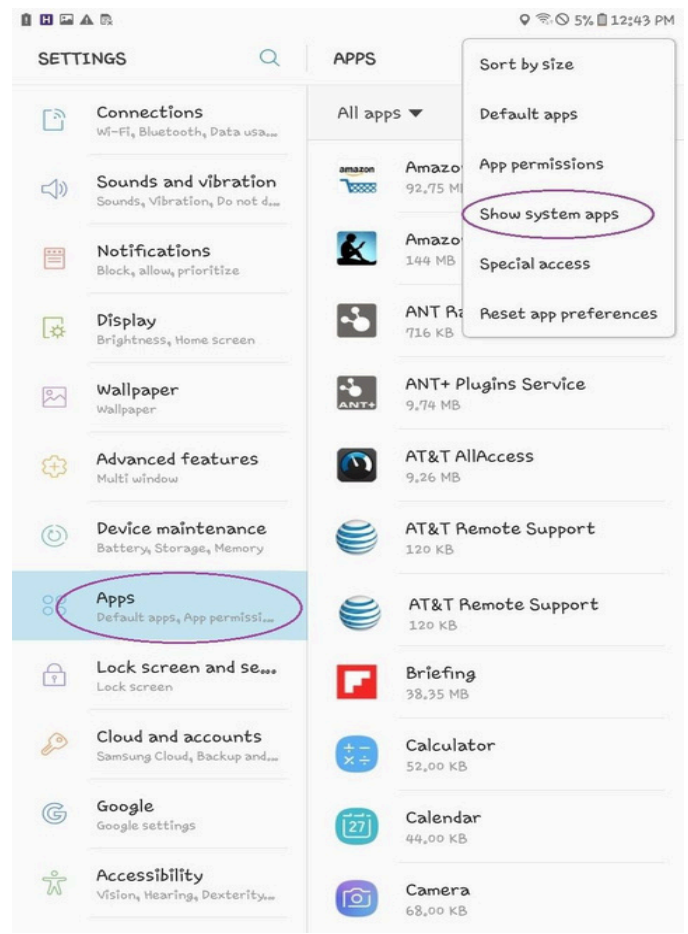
5% 12:43 PM

SETTINGS

Connections
Wi-Fi, Bluetooth, Data usa...

Sounds and vibration
Sounds, Vibration, Do not d...

Notifications
Block, allow, prioritize

Display
Brightness, Home screen

Wallpaper
Wallpaper

Advanced features
Multi window

Device maintenance
Battery, Storage, Memory

Apps
Default apps, App permissi...

Lock screen and se...
Lock screen

Cloud and accounts
Samsung Cloud, Backup and...

Google
Google settings

Accessibility
Vision, Hearing, Dexterity...

APPS

All apps

Sort by size
Default apps
App permissions
Show system apps
Special access
Reset app preferences

amazon
Amazo
92.75 MB

Amazo
144 MB

ANT R
716 KB

ANT+
ANT+ Plugins Service
9.74 MB

AT&T AllAccess
9.26 MB

AT&T Remote Support
120 KB

AT&T Remote Support
120 KB

Briefing
38.35 MB

Calculator
52.00 KB

27
Calendar
44.00 KB

Camera
68.00 KB